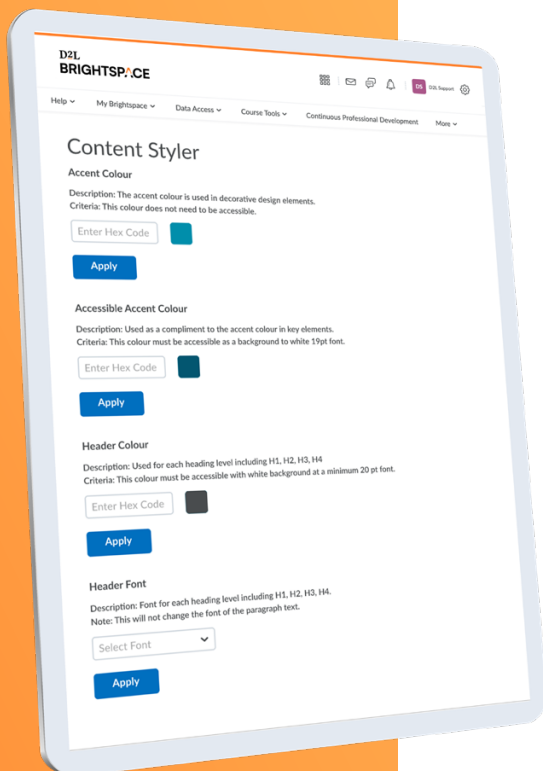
D2L
BRIGHTSPACE

DS D2L Support

Help ⌄ My Brightspace ⌄ Data Access ⌄ Course Tools ⌄ Continuous Professional Development More ⌄

Content Styler

Accent Colour

Description: The accent colour is used in decorative design elements.
Criteria: This colour does not need to be accessible.

Enter Hex Code

Apply

Accessible Accent Colour

Description: Used as a compliment to the accent colour in key elements.
Criteria: This colour must be accessible as a background to white 19pt font.

Enter Hex Code

Apply

Header Colour

Description: Used for each heading level including H1, H2, H3, H4
Criteria: This colour must be accessible with white background at a minimum 20 pt font.

Enter Hex Code

Apply

Header Font

Description: Font for each heading level including H1, H2, H3, H4.
Note: This will not change the font of the paragraph text.

Select Font

Apply